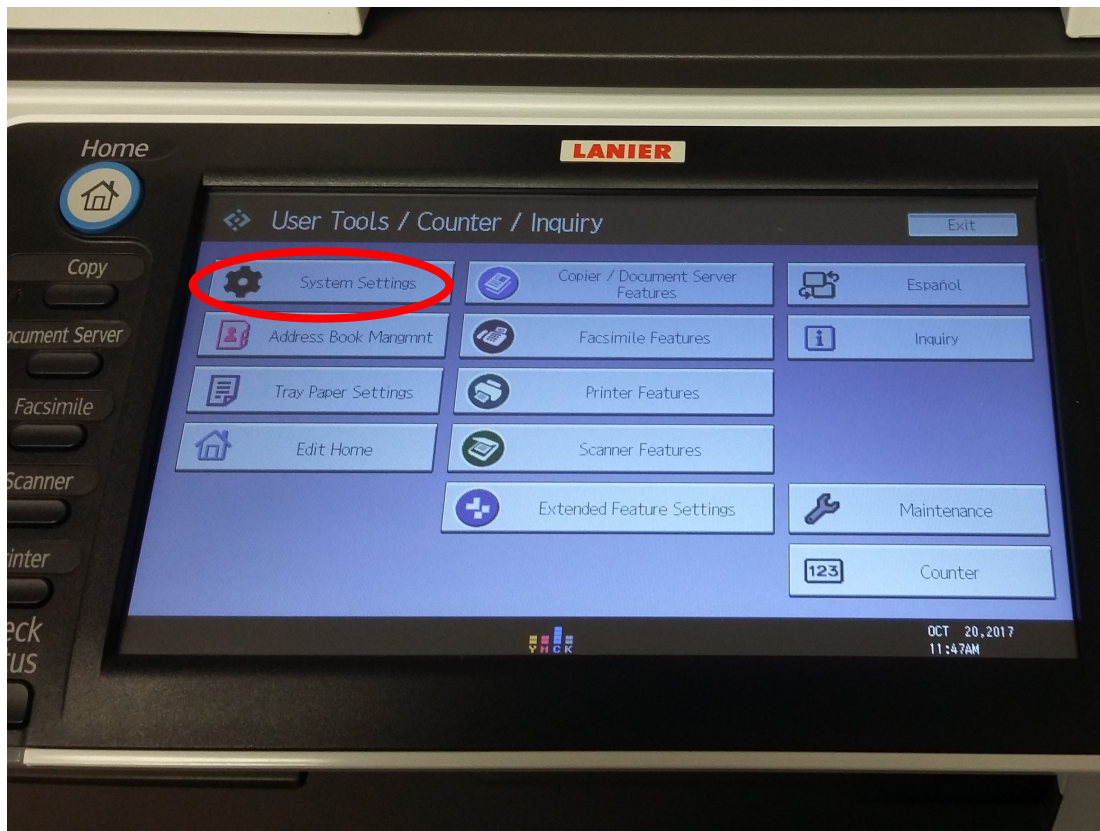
Home

LANIER

Copy

ocument Server

Facsimile

Scanner

inter

eck
tus

User Tools / Counter / Inquiry

Exit

System Settings

Address Book Mangmnt

Tray Paper Settings

Edit Home

Copier / Document Server Features

Facsimile Features

Printer Features

Scanner Features

Extended Feature Settings

Español

Inquiry

Maintenance

123 Counter

YMCK

OCT 20,2017
11:47AM